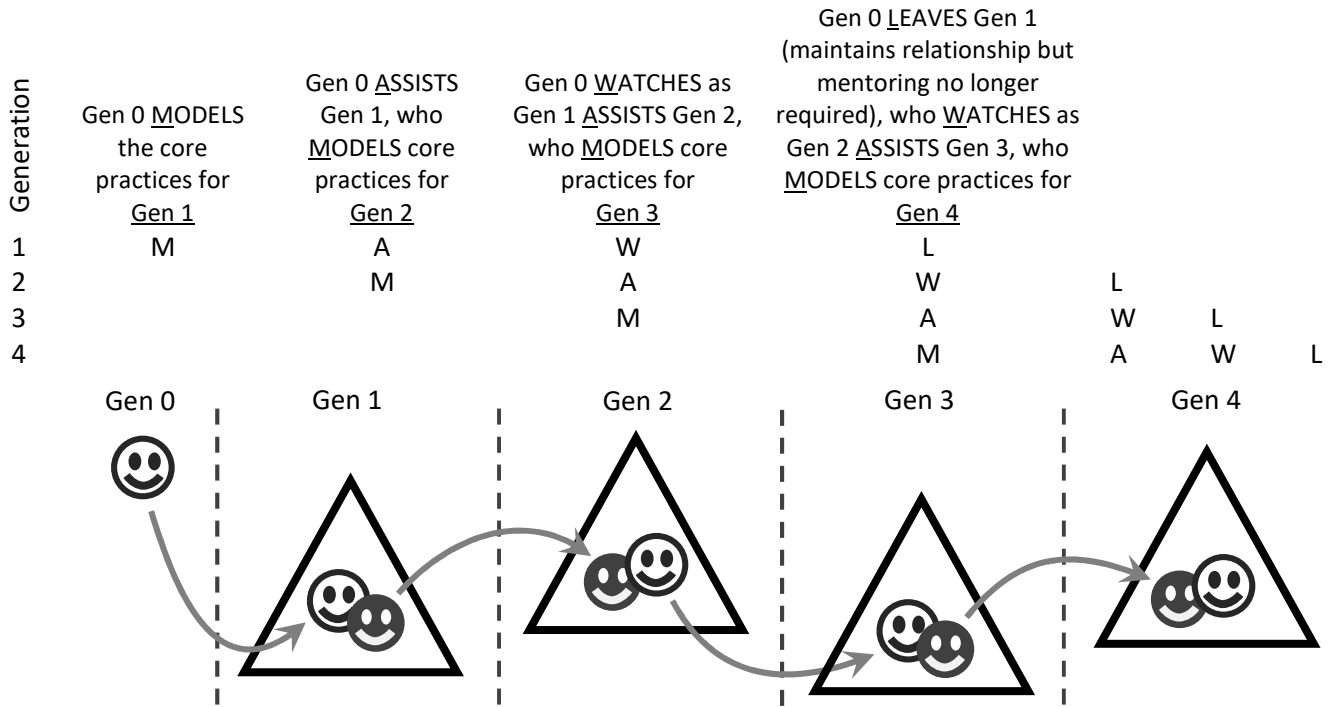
Generation

| | Gen 0 MODELS the core practices for Gen 1 | Gen 0 ASSISTS Gen 1, who MODELS core practices for Gen 2 | Gen 0 WATCHES as Gen 1 ASSISTS Gen 2, who MODELS core practices for Gen 3 | Gen 0 LEAVES Gen 1 (maintains relationship but mentoring no longer required), who WATCHES as Gen 2 ASSISTS Gen 3, who MODELS core practices for Gen 4 | | | |
|---|---|---|---|---|---|---|---|
| 1 | M | A | W | L | | | |
| 2 | | M | A | W | L | | |
| 3 | | | M | A | W | L | |
| 4 | | | | M | A | W | L |

Gen 0
Gen 1
Gen 2
Gen 3
Gen 4